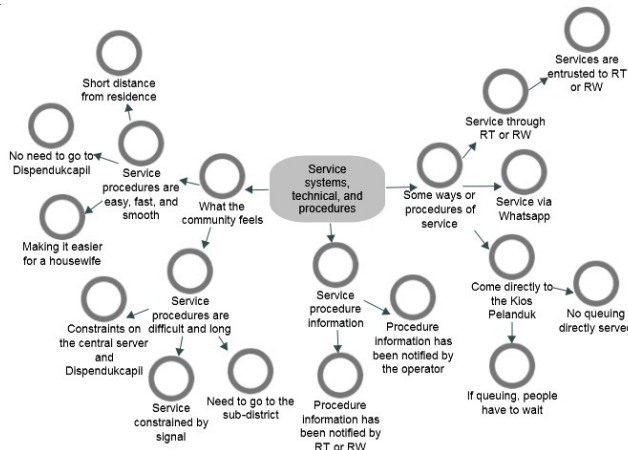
Service systems, technical, and procedures

What the community feels

Service procedures are easy, fast, and smooth

Short distance from residence

No need to go to Dispendukcapil

Making it easier for a housewife

Service procedures are difficult and long

Constraints on the central server and Dispendukcapil

Service constrained by signal

Need to go to the sub-district

Service procedure information

Procedure information has been notified by the operator

Procedure information has been notified by RT or RW

Some ways or procedures of service

Service through RT or RW

Services are entrusted to RT or RW

Service via Whatsapp

Come directly to the Kios Pelanduk

No queuing directly serve

If queuing, people have to wait